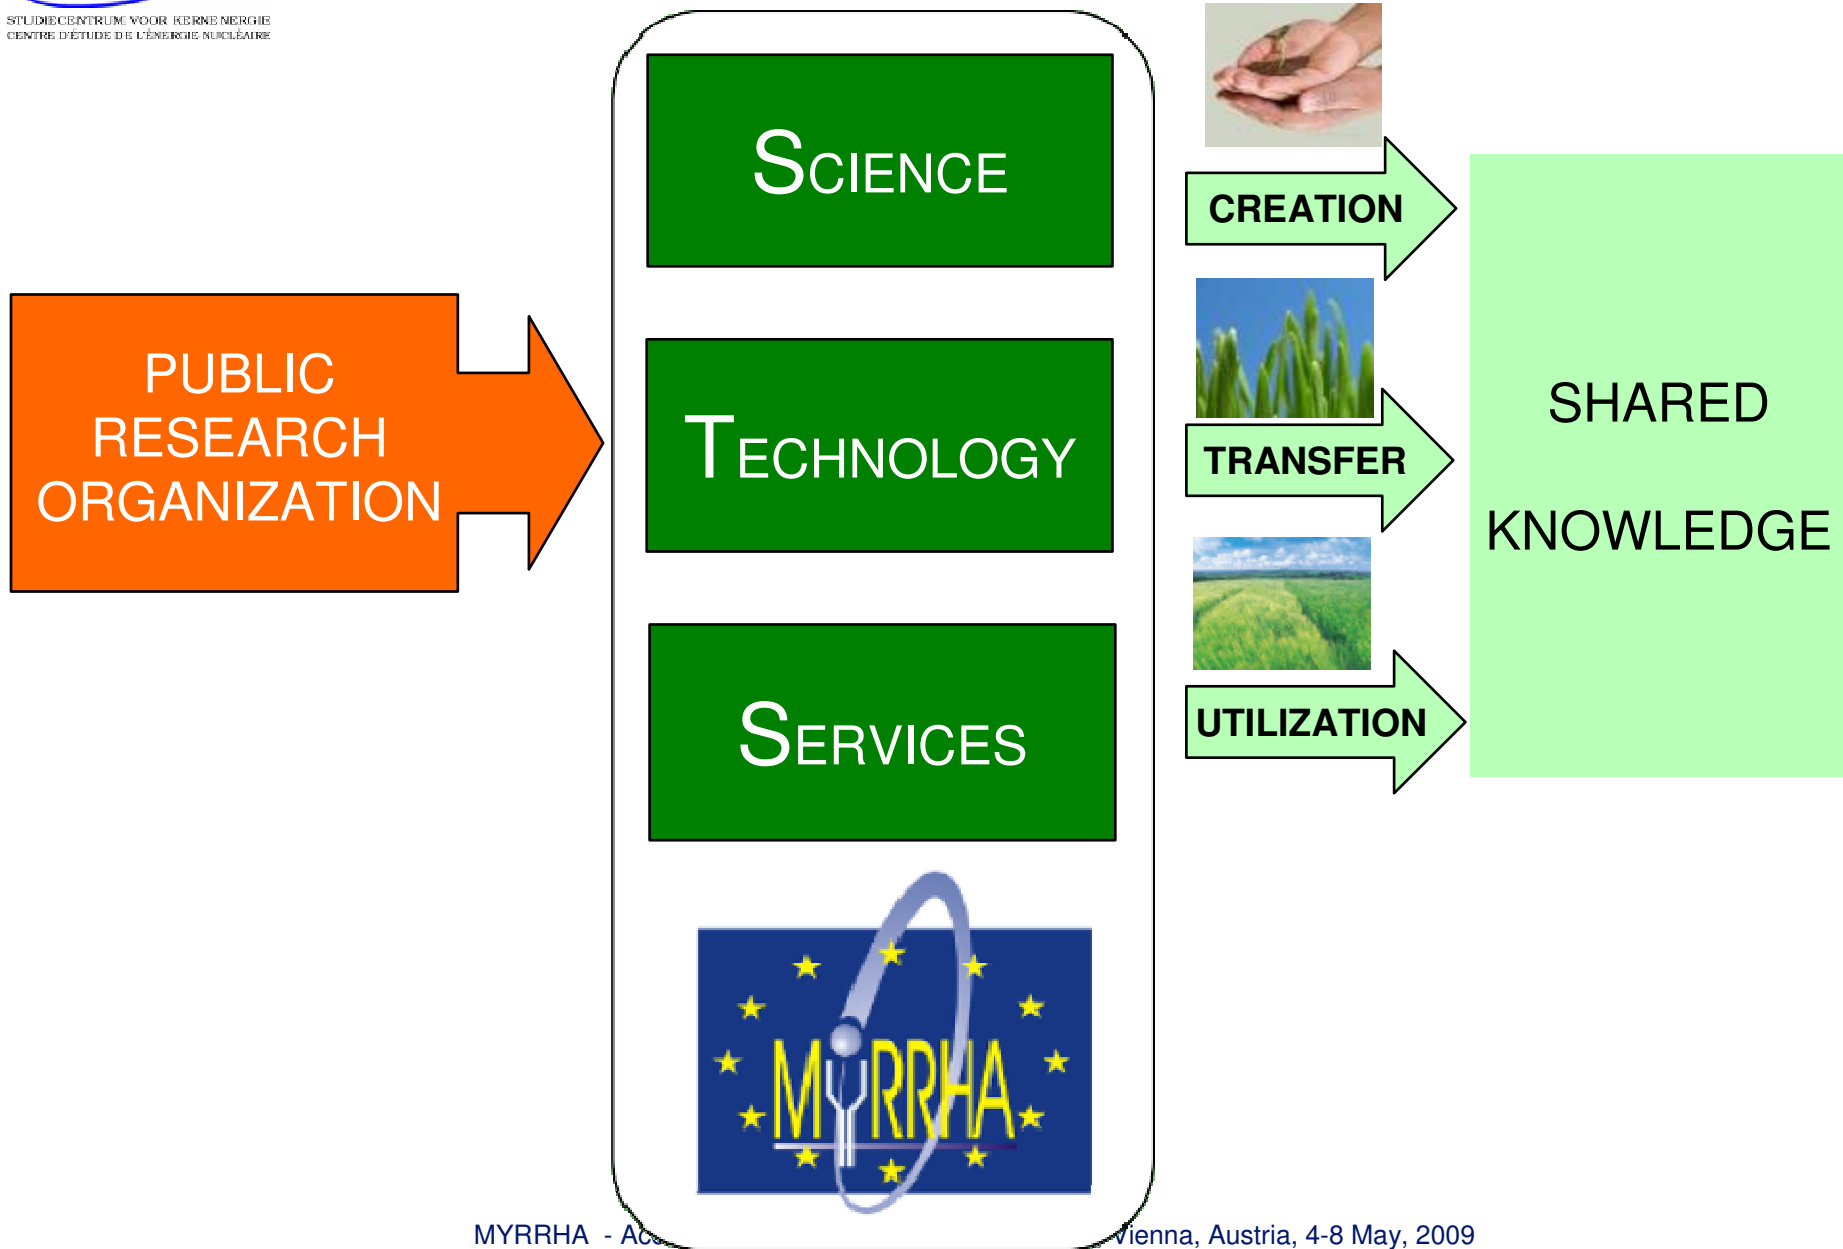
STUDIECENTRUM VOOR KERNENERGIE
CENTRE D'ÉTUDE DE L'ÉNERGIE NUCLÉAIRE

PUBLIC RESEARCH ORGANIZATION

SCIENCE

TECHNOLOGY

SERVICES

MYRRHA

CREATION

TRANSFER

UTILIZATION

SHARED

KNOWLEDGE

MYRRHA - Ac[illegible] Vienna, Austria, 4-8 May, 2009